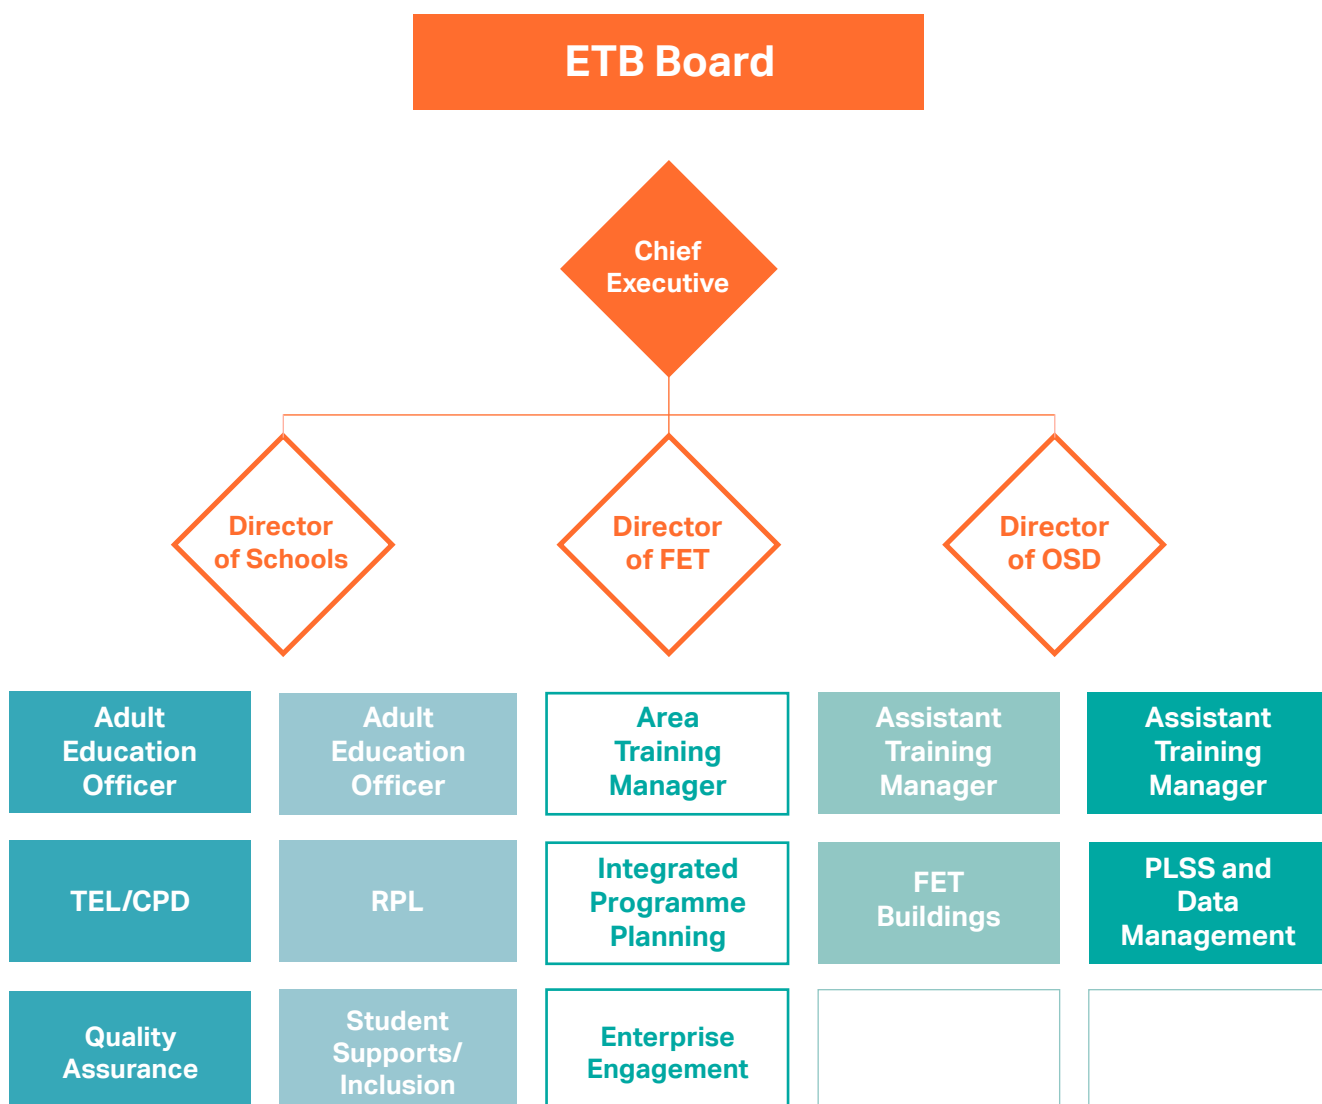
ETB Board

Chief Executive

Director of Schools

Director of FET

Director of OSD

Adult Education Officer

Adult Education Officer

Area Training Manager

Assistant Training Manager

Assistant Training Manager

TEL/CPD

RPL

Integrated Programme Planning

FET Buildings

PLSS and Data Management

Quality Assurance

Student Supports/ Inclusion

Enterprise Engagement